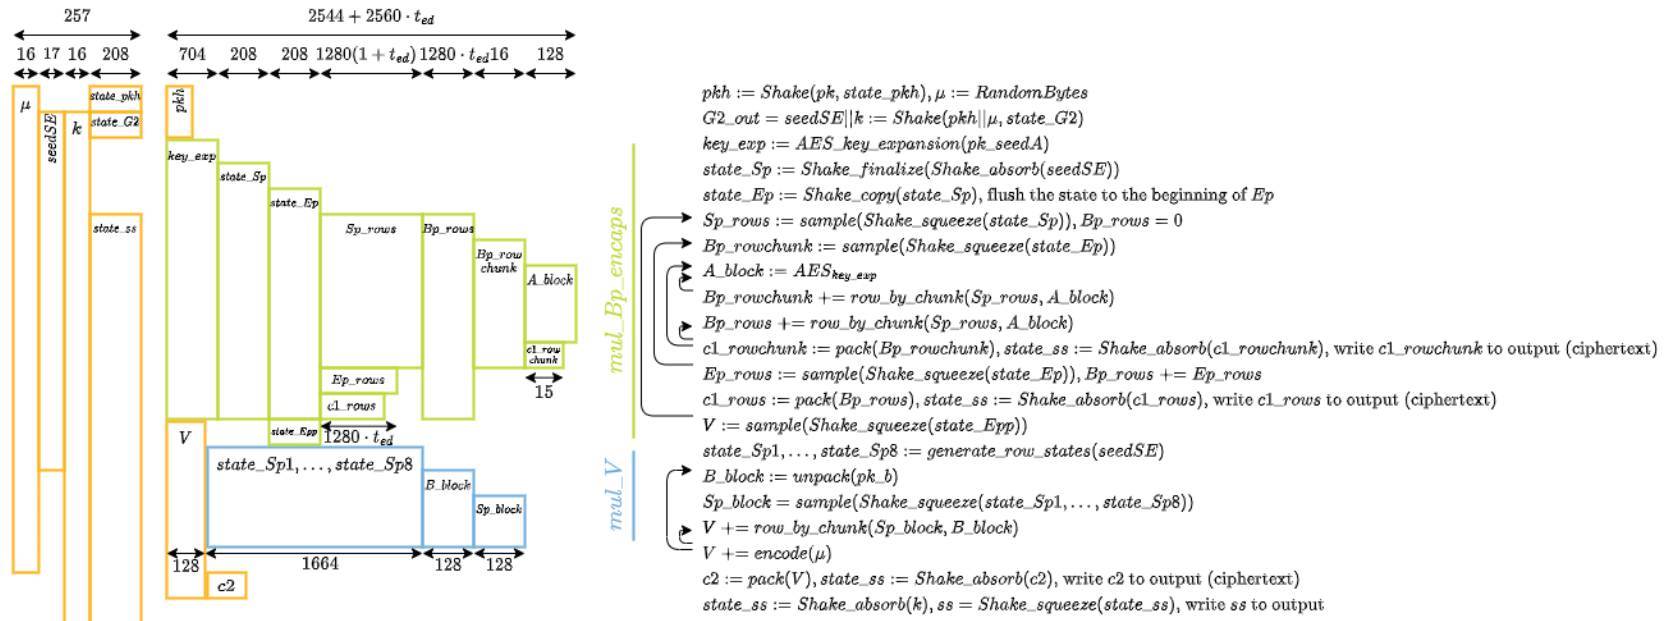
257

$2544 + 2560 \cdot t_{ed}$

16 17 16 208

704 208 208 $1280(1+t_{ed})$ $1280 \cdot t_{ed}$ 16 128

$\mu$

seedSE

$k$

state_pkh

state_G2

state_ss

pkh

key_exp

state_Sp

state_Ep

Sp_rows

Bp_rows

Bp_row chunk

A_block

c1_row chunk

15

Ep_rows

c1_rows

state_Epp

$1280 \cdot t_{ed}$

$V$

state_Sp1, . . . , state_Sp8

B_block

Sp_block

128

1664

128

128

c2

mul_Bp_encaps

mul_V

$pkh := Shake(pk, state\_pkh), \mu := RandomBytes$

$G2\_out = seedSE||k := Shake(pkh||\mu, state\_G2)$

$key\_exp := AES\_key\_expansion(pk\_seedA)$

$state\_Sp := Shake\_finalize(Shake\_absorb(seedSE))$

$state\_Ep := Shake\_copy(state\_Sp)$, flush the state to the beginning of $Ep$

$Sp\_rows := sample(Shake\_squeeze(state\_Sp)), Bp\_rows = 0$

$Bp\_rowchunk := sample(Shake\_squeeze(state\_Ep))$

$A\_block := AES_{key\_exp}$

$Bp\_rowchunk += row\_by\_chunk(Sp\_rows, A\_block)$

$Bp\_rows += row\_by\_chunk(Sp\_rows, A\_block)$

$c1\_rowchunk := pack(Bp\_rowchunk), state\_ss := Shake\_absorb(c1\_rowchunk)$, write $c1\_rowchunk$ to output (ciphertext)

$Ep\_rows := sample(Shake\_squeeze(state\_Ep)), Bp\_rows += Ep\_rows$

$c1\_rows := pack(Bp\_rows), state\_ss := Shake\_absorb(c1\_rows)$, write $c1\_rows$ to output (ciphertext)

$V := sample(Shake\_squeeze(state\_Epp))$

$state\_Sp1, \ldots, state\_Sp8 := generate\_row\_states(seedSE)$

$B\_block := unpack(pk\_b)$

$Sp\_block = sample(Shake\_squeeze(state\_Sp1, \ldots, state\_Sp8))$

$V += row\_by\_chunk(Sp\_block, B\_block)$

$V += encode(\mu)$

$c2 := pack(V), state\_ss := Shake\_absorb(c2)$, write $c2$ to output (ciphertext)

$state\_ss := Shake\_absorb(k), ss = Shake\_squeeze(state\_ss)$, write $ss$ to output